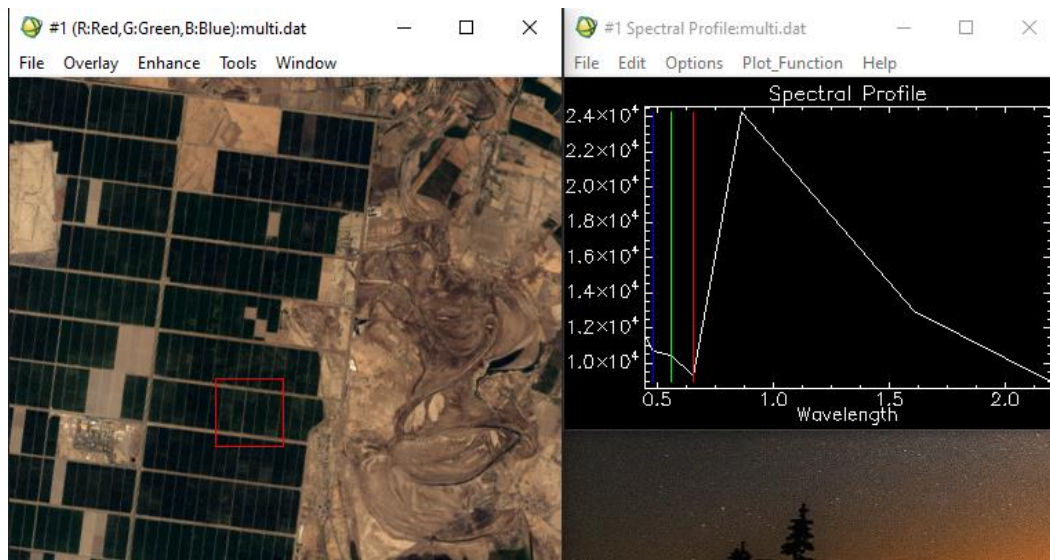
#1 (R:Red,G:Green,B:Blue):multi.dat

File Overlay Enhance Tools Window

#1 Spectral Profile:multi.dat

File Edit Options Plot_Function Help

Spectral Profile

$2.4\times10^4$
$2.2\times10^4$
$2.0\times10^4$
$1.8\times10^4$
$1.6\times10^4$
$1.4\times10^4$
$1.2\times10^4$
$1.0\times10^4$

0.5 1.0 1.5 2.0

Wavelength